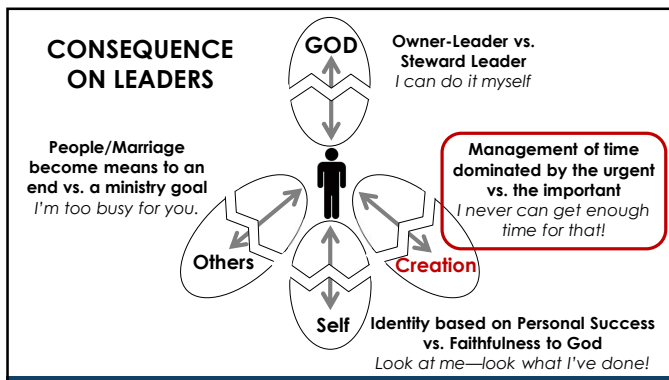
CONSEQUENCE ON LEADERS

GOD

Owner-Leader vs. Steward Leader
I can do it myself

People/Marriage become means to an end vs. a ministry goal
I'm too busy for you.

Management of time dominated by the urgent vs. the important
I never can get enough time for that!

Others

Creation

Self

Identity based on Personal Success vs. Faithfulness to God
Look at me—look what I've done!